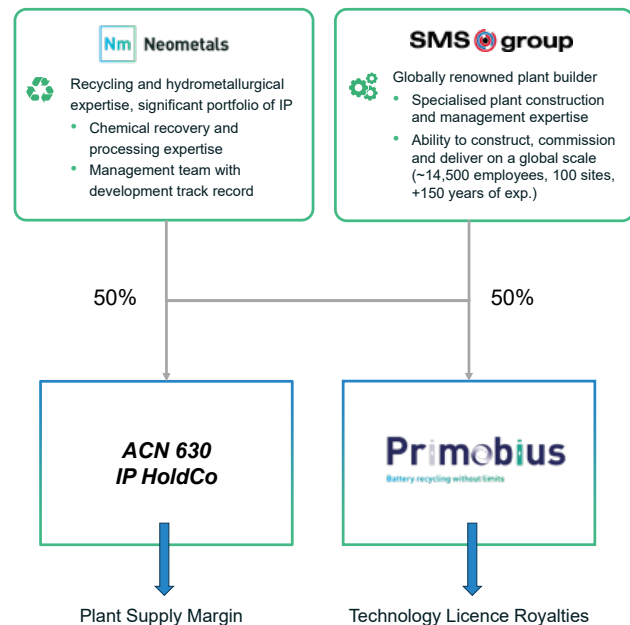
Nm Neometals

Recycling and hydrometallurgical expertise, significant portfolio of IP

- Chemical recovery and processing expertise
- Management team with development track record

SMS group

Globally renowned plant builder

- Specialised plant construction and management expertise
- Ability to construct, commission and deliver on a global scale (~14,500 employees, 100 sites, +150 years of exp.)

50%

50%

ACN 630 IP HoldCo

Primobius
Battery recycling without limits

Plant Supply Margin

Technology Licence Royalties